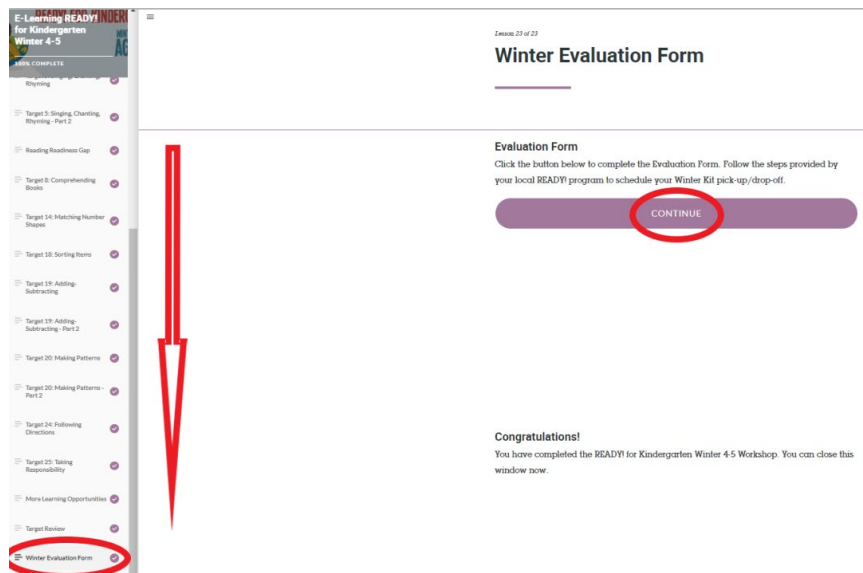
E-Learning READY! for Kindergarten Winter 4-5

100% COMPLETE

Rhyming

Target 5: Singing, Chanting, Rhyming - Part 2

Reading Readiness Gap

Target 8: Comprehending Books

Target 14: Matching Number Shapes

Target 18: Sorting Items

Target 19: Adding-Subtracting

Target 19: Adding-Subtracting - Part 2

Target 20: Making Patterns

Target 20: Making Patterns - Part 2

Target 24: Following Directions

Target 25: Taking Responsibility

More Learning Opportunities

Target Review

Winter Evaluation Form

Lesson 23 of 23

Winter Evaluation Form

Evaluation Form

Click the button below to complete the Evaluation Form. Follow the steps provided by your local READY! program to schedule your Winter Kit pick-up/drop-off.

CONTINUE

Congratulations!

You have completed the READY! for Kindergarten Winter 4-5 Workshop. You can close this window now.